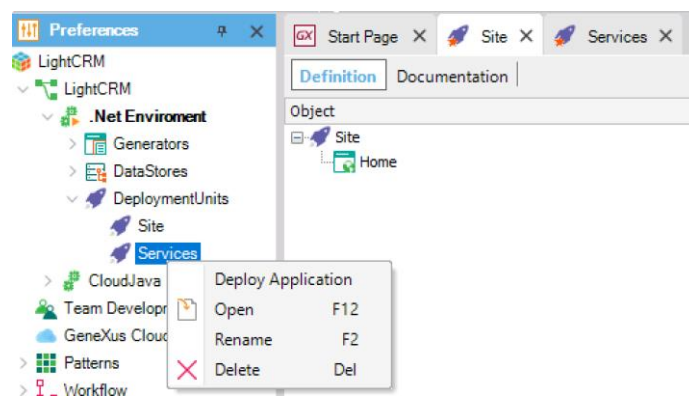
Preferences
LightCRM
LightCRM
.Net Enviroment
Generators
DataStores
DeploymentUnits
Site
Services
CloudJava
Team Developm
GeneXus Cloud
Patterns
Workflow

Deploy Application
Open F12
Rename F2
Delete Del

GX Start Page ✕
Site ✕
Services ✕
Definition
Documentation
Object
Site
Home